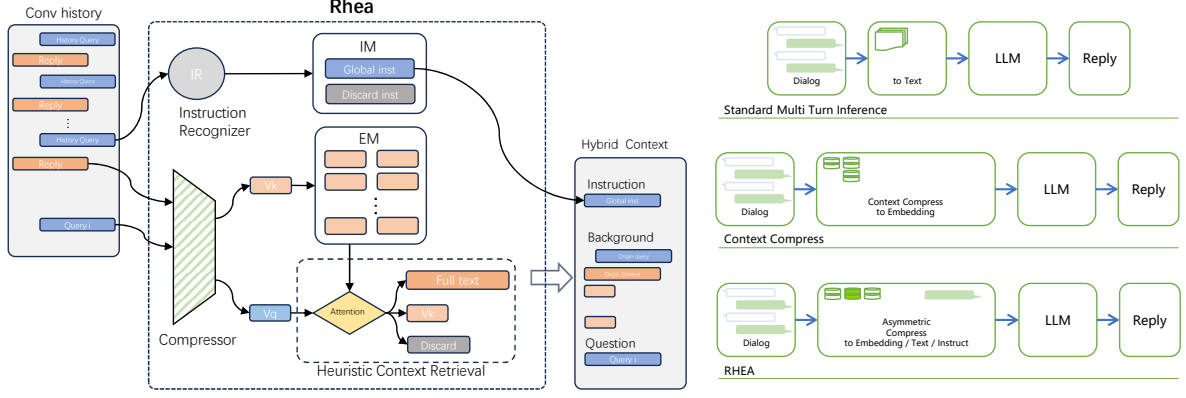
Conv history

History Query

Reply

History Query

Reply

⋮

History Query

Reply

Query i

Rhea

IR

Instruction Recognizer

IM

Global inst

Discard inst

EM

⋮

Vk

Compressor

Vq

Attention

Full text

Vk

Discard

Heuristic Context Retrieval

Hybrid Context

Instruction

Global inst

Background

Origin query

Origin Context

Question

Query i

Dialog

to Text

LLM

Reply

Standard Multi Turn Inference

Dialog

Context Compress to Embedding

LLM

Reply

Context Compress

Dialog

Asymmetric Compress to Embedding / Text / Instruct

LLM

Reply

RHEA